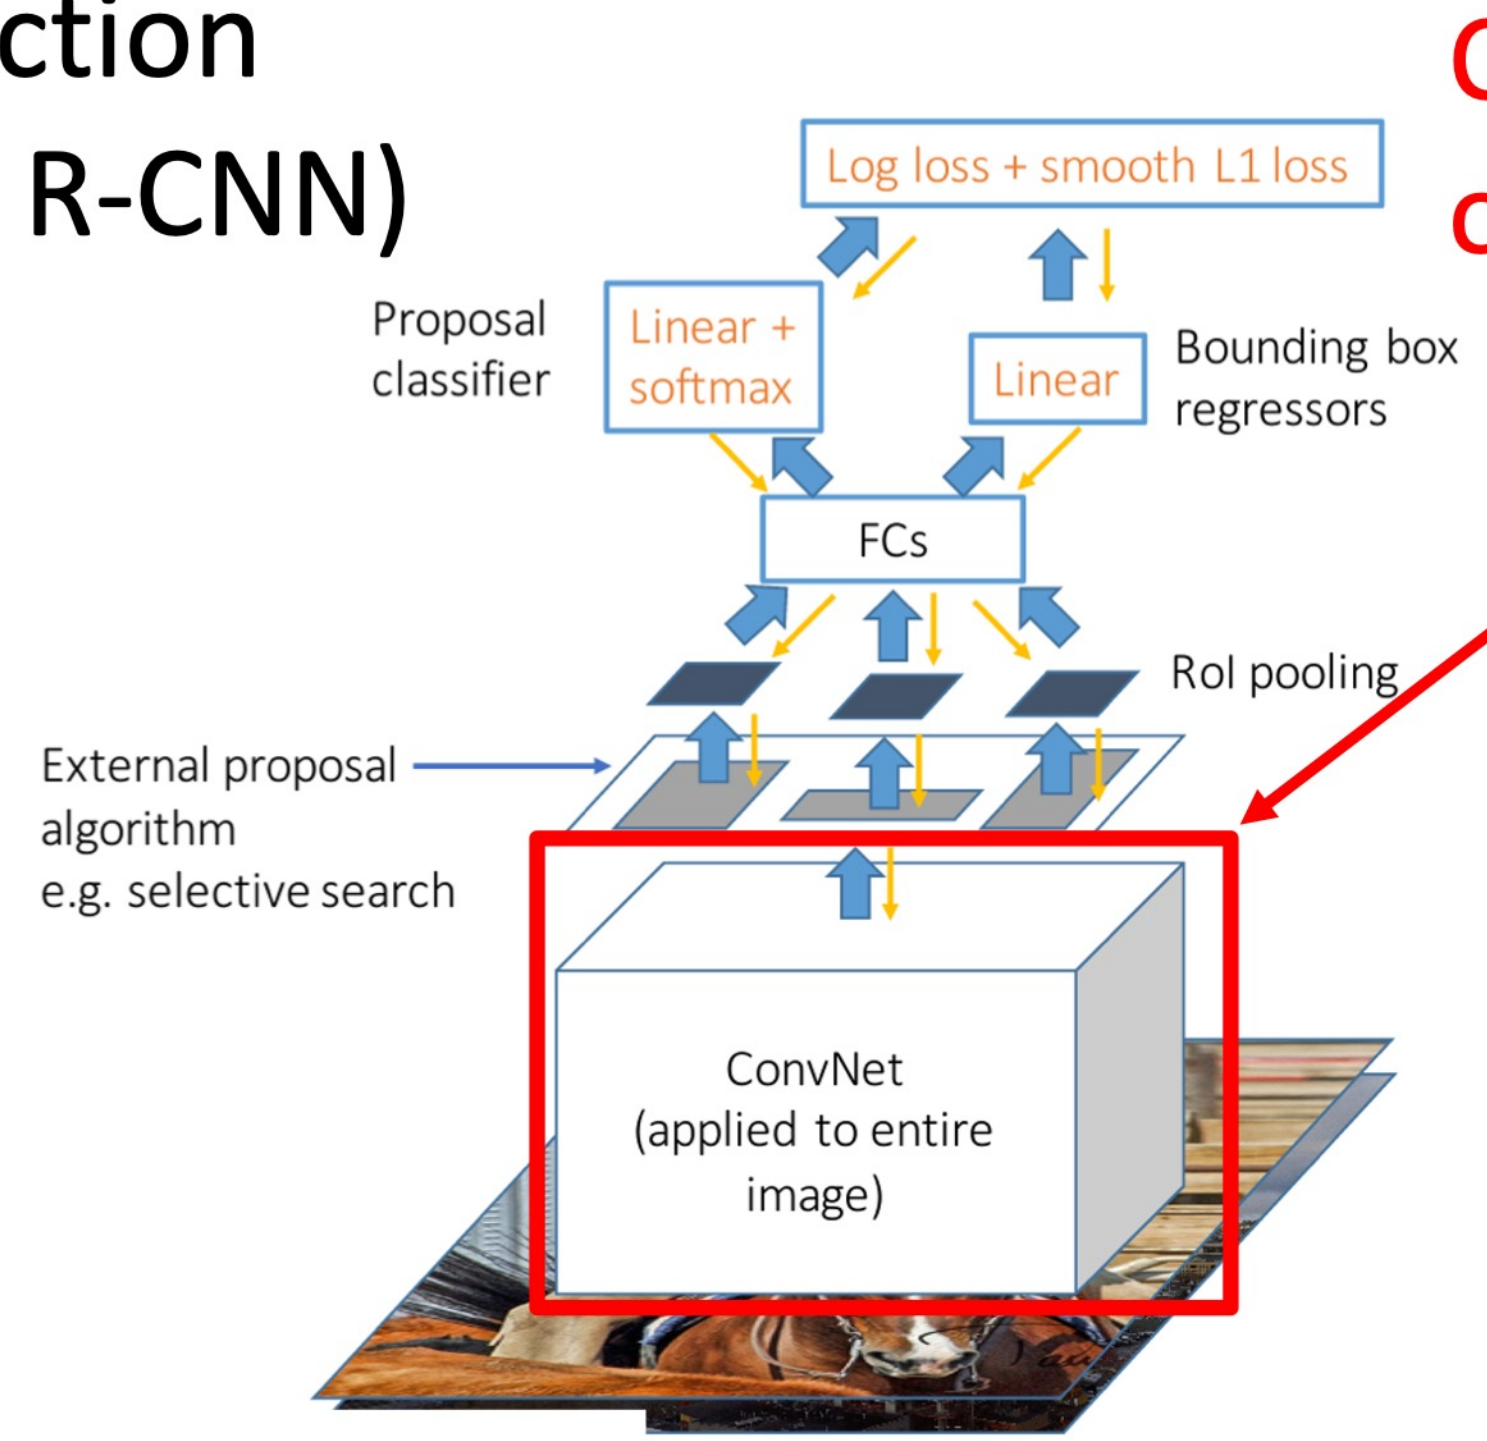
ction
R-CNN)

Log loss + smooth L1 loss

Proposal classifier

Linear + softmax

Linear

Bounding box regressors

FCs

RoI pooling

External proposal algorithm e.g. selective search

ConvNet (applied to entire image)

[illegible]